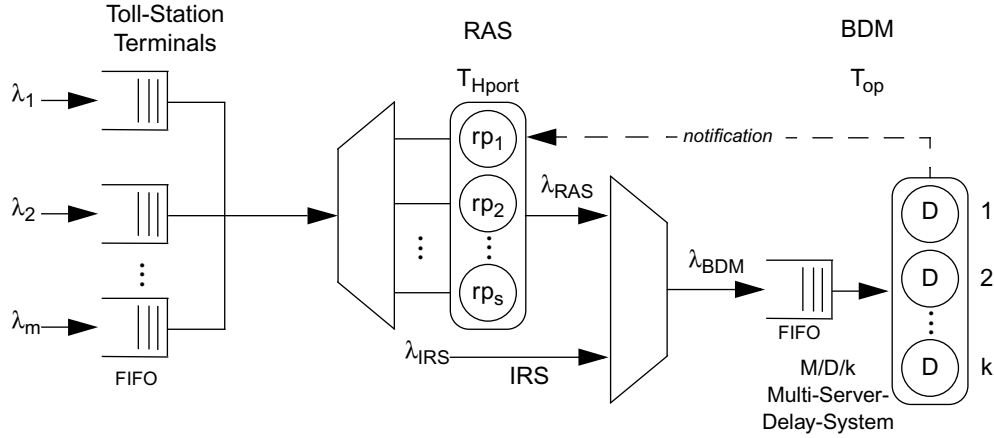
Toll-Station Terminals

RAS

BDM

$T_{Hport}$

$T_{op}$

$\lambda_1$

$\lambda_2$

⋮

$\lambda_m$

FIFO

$rp_1$

$rp_2$

⋮

$rp_s$

⋮

notification

$\lambda_{RAS}$

$\lambda_{BDM}$

$\lambda_{IRS}$

IRS

FIFO

D 1

D 2

⋮

D k

M/D/k Multi-Server-Delay-System